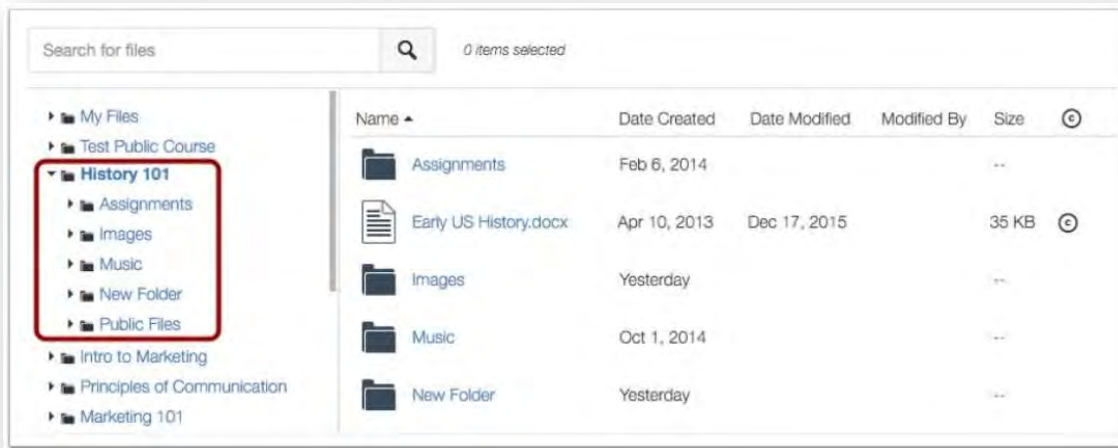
Search for files

0 items selected

My Files
Test Public Course
History 101
Assignments
Images
Music
New Folder
Public Files
Intro to Marketing
Principles of Communication
Marketing 101

| Name ▲ | Date Created | Date Modified | Modified By | Size | © |
|---|---|---|---|---|---|
| Assignments | Feb 6, 2014 | | | -- | |
| Early US History.docx | Apr 10, 2013 | Dec 17, 2015 | | 35 KB | © |
| Images | Yesterday | | | -- | |
| Music | Oct 1, 2014 | | | -- | |
| New Folder | Yesterday | | | -- | |